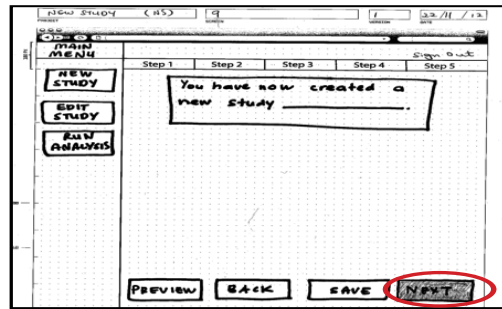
NEW STUDY (NS)
PROJECT
9
SCREEN
1
VERSION
22/11/12
DATE

MAIN MENU

Sign out

| Step 1 | Step 2 | Step 3 | Step 4 | Step 5 |
|---|---|---|---|---|

NEW STUDY

EDIT STUDY

RUN ANALYSIS

You have now created a new study ________.

PREVIEW

BACK

SAVE

NEXT